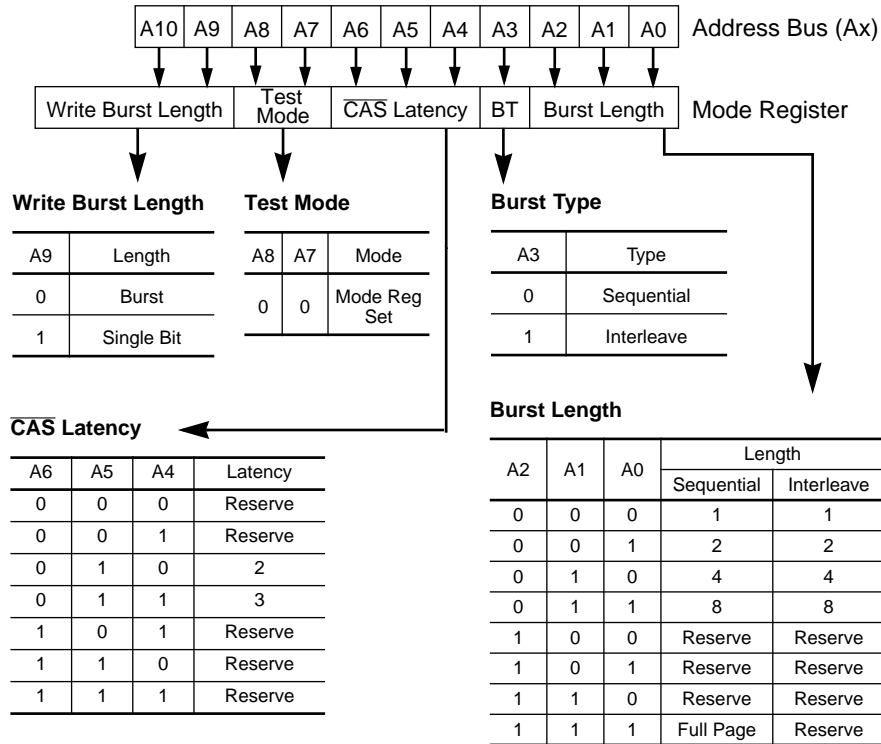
| A10 | A9 | A8 | A7 | A6 | A5 | A4 | A3 | A2 | A1 | A0 |
|---|---|---|---|---|---|---|---|---|---|---|

Address Bus (Ax)

| Write Burst Length | Test Mode | $\overline{CAS}$ Latency | BT | Burst Length |
|---|---|---|---|---|

Mode Register

**Write Burst Length**

| A9 | Length |
|---|---|
| 0 | Burst |
| 1 | Single Bit |

**Test Mode**

| A8 | A7 | Mode |
|---|---|---|
| 0 | 0 | Mode Reg Set |

**Burst Type**

| A3 | Type |
|---|---|
| 0 | Sequential |
| 1 | Interleave |

**$\overline{CAS}$ Latency**

| A6 | A5 | A4 | Latency |
|---|---|---|---|
| 0 | 0 | 0 | Reserve |
| 0 | 0 | 1 | Reserve |
| 0 | 1 | 0 | 2 |
| 0 | 1 | 1 | 3 |
| 1 | 0 | 1 | Reserve |
| 1 | 1 | 0 | Reserve |
| 1 | 1 | 1 | Reserve |

**Burst Length**

| A2 | A1 | A0 | Length: Sequential | Length: Interleave |
|---|---|---|---|---|
| 0 | 0 | 0 | 1 | 1 |
| 0 | 0 | 1 | 2 | 2 |
| 0 | 1 | 0 | 4 | 4 |
| 0 | 1 | 1 | 8 | 8 |
| 1 | 0 | 0 | Reserve | Reserve |
| 1 | 0 | 1 | Reserve | Reserve |
| 1 | 1 | 0 | Reserve | Reserve |
| 1 | 1 | 1 | Full Page | Reserve |